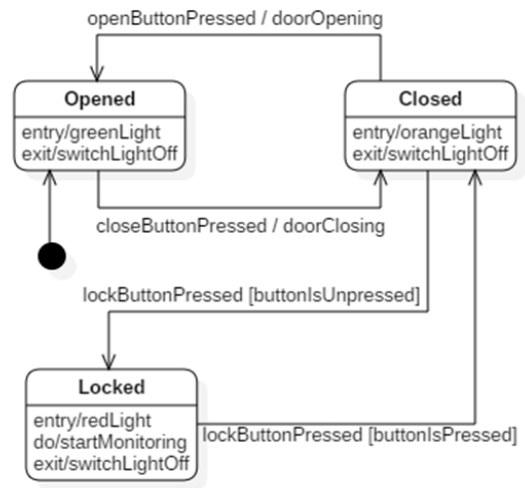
openButtonPressed / doorOpening

Opened
entry/greenLight
exit/switchLightOff

Closed
entry/orangeLight
exit/switchLightOff

closeButtonPressed / doorClosing

lockButtonPressed [buttonIsUnpressed]

Locked
entry/redLight
do/startMonitoring
exit/switchLightOff

lockButtonPressed [buttonIsPressed]